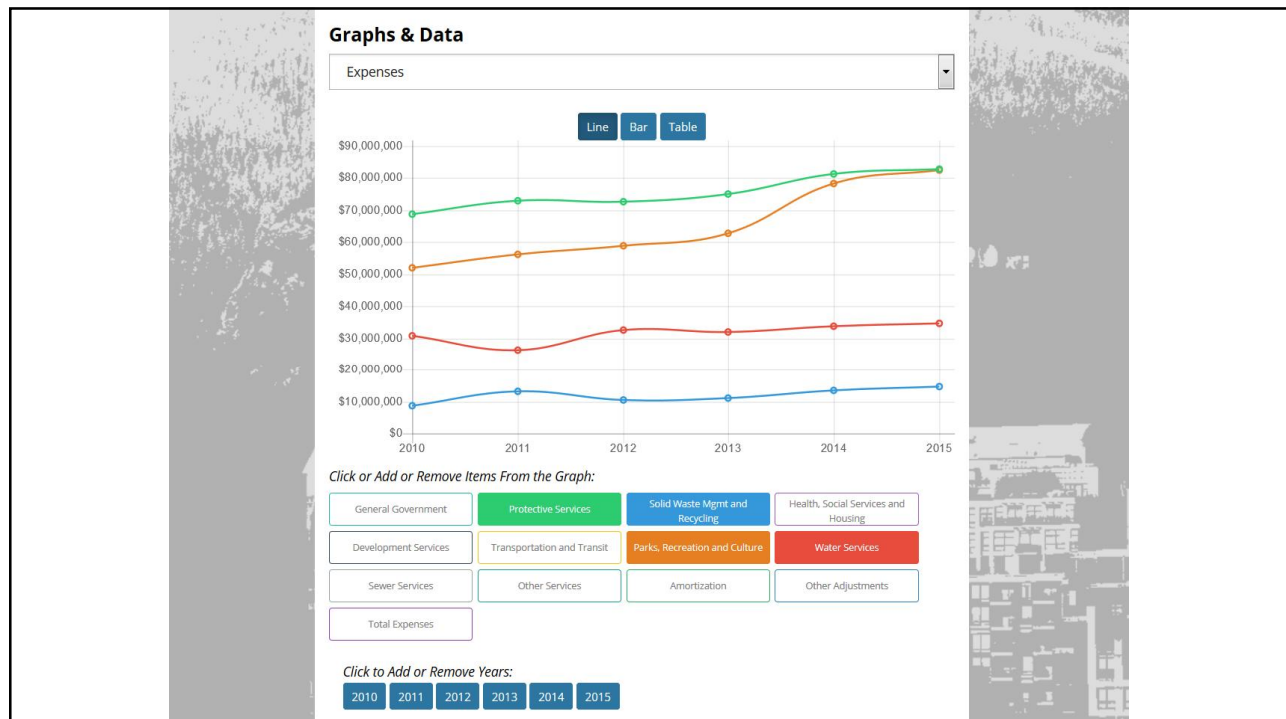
Graphs & Data

Expenses

Line Bar Table

$90,000,000
$80,000,000
$70,000,000
$60,000,000
$50,000,000
$40,000,000
$30,000,000
$20,000,000
$10,000,000
$0

2010 2011 2012 2013 2014 2015

Click or Add or Remove Items From the Graph:

General Government
Protective Services
Solid Waste Mgmt and Recycling
Health, Social Services and Housing
Development Services
Transportation and Transit
Parks, Recreation and Culture
Water Services
Sewer Services
Other Services
Amortization
Other Adjustments
Total Expenses

Click to Add or Remove Years:

2010 2011 2012 2013 2014 2015